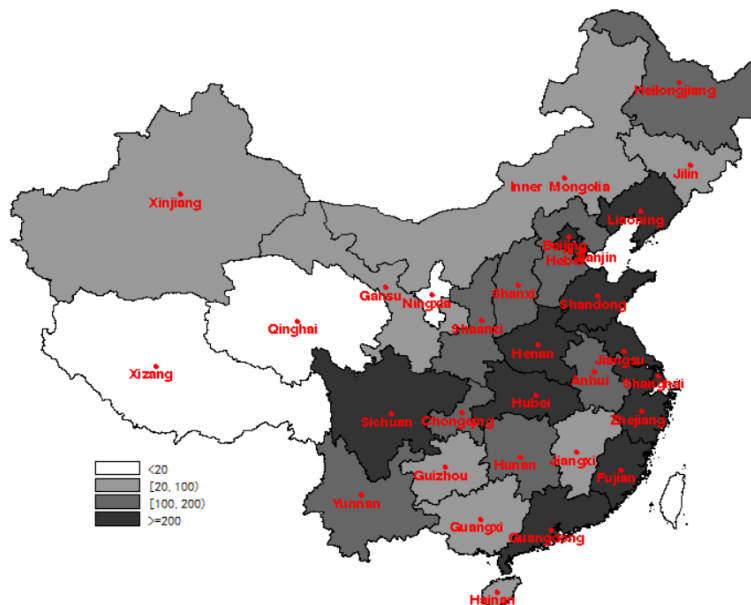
Heilongjiang
Jilin
Inner Mongolia
Xinjiang
Liaoning
Beijing
Hebei
Tianjin
Gansu
Ningxia
Shanxi
Shandong
Qinghai
Shaanxi
Henan
Jiangsu
Xizang
Anhui
Shanghai
Hubei
Sichuan
Chongqing
Zhejiang
Guizhou
Hunan
Jiangxi
Fujian
Yunnan
Guangxi
Guangdong
Hainan

<20
[20, 100)
[100, 200)
>=200